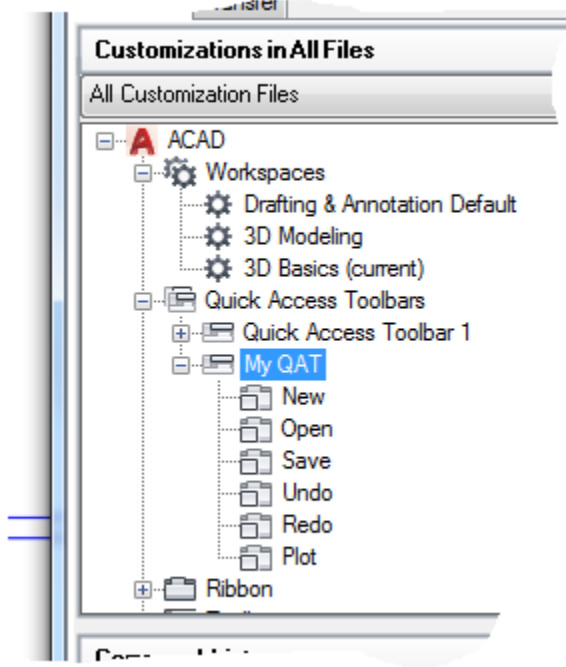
ransfer

Customizations in All Files

All Customization Files

ACAD
Workspaces
Drafting & Annotation Default
3D Modeling
3D Basics (current)
Quick Access Toolbars
Quick Access Toolbar 1
My QAT
New
Open
Save
Undo
Redo
Plot
Ribbon
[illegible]

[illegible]